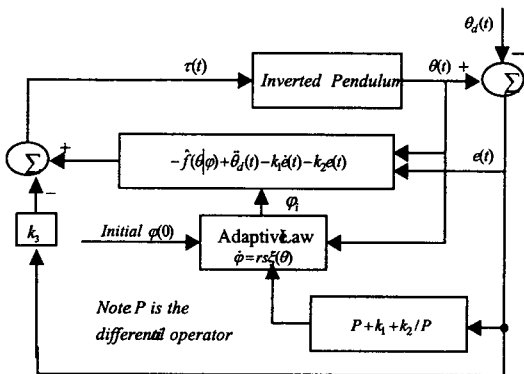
$\theta_d(t)$

$-$

$\tau(t)$

Inverted Pendulum

$\theta(t)$ +

$\Sigma$

+

$\Sigma$

$-\hat{f}(\theta|\varphi)+\ddot{\theta}_d(t)-k_1\dot{e}(t)-k_2e(t)$

$e(t)$

$-$

$\varphi_i$

$k_3$

Initial $\varphi(0)$

AdaptiveLaw

$\dot{\varphi}=rs\xi(\theta)$

Note P is the differential operator

$P+k_1+k_2/P$